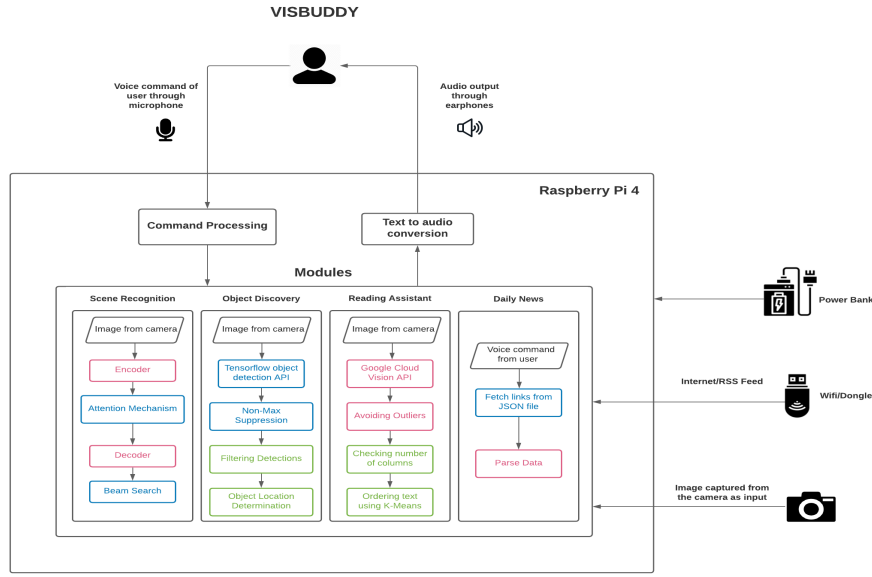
VISBUDDY

Voice command of user through microphone

Audio output through earphones

Raspberry Pi 4

Command Processing

Text to audio conversion

Modules

Scene Recognition

Image from camera

Encoder

Attention Mechanism

Decoder

Beam Search

Object Discovery

Image from camera

Tensorflow object detection API

Non-Max Suppression

Filtering Detections

Object Location Determination

Reading Assistant

Image from camera

Google Cloud Vision API

Avoiding Outliers

Checking number of columns

Ordering text using K-Means

Daily News

Voice command from user

Fetch links from JSON file

Parse Data

Power Bank

Internet/RSS Feed

Wifi/Dongle

Image captured from the camera as input